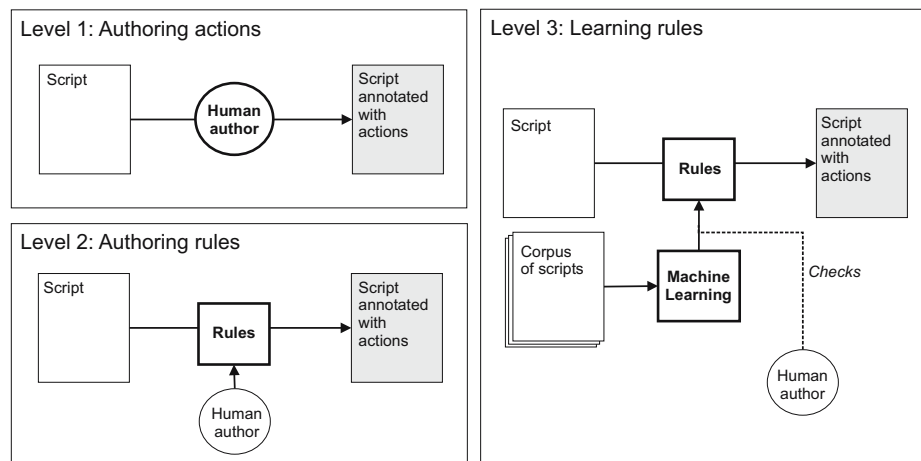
Level 1: Authoring actions

Script

Human author

Script annotated with actions

Level 2: Authoring rules

Script

Rules

Script annotated with actions

Human author

Level 3: Learning rules

Script

Rules

Script annotated with actions

Corpus of scripts

Machine Learning

Checks

Human author